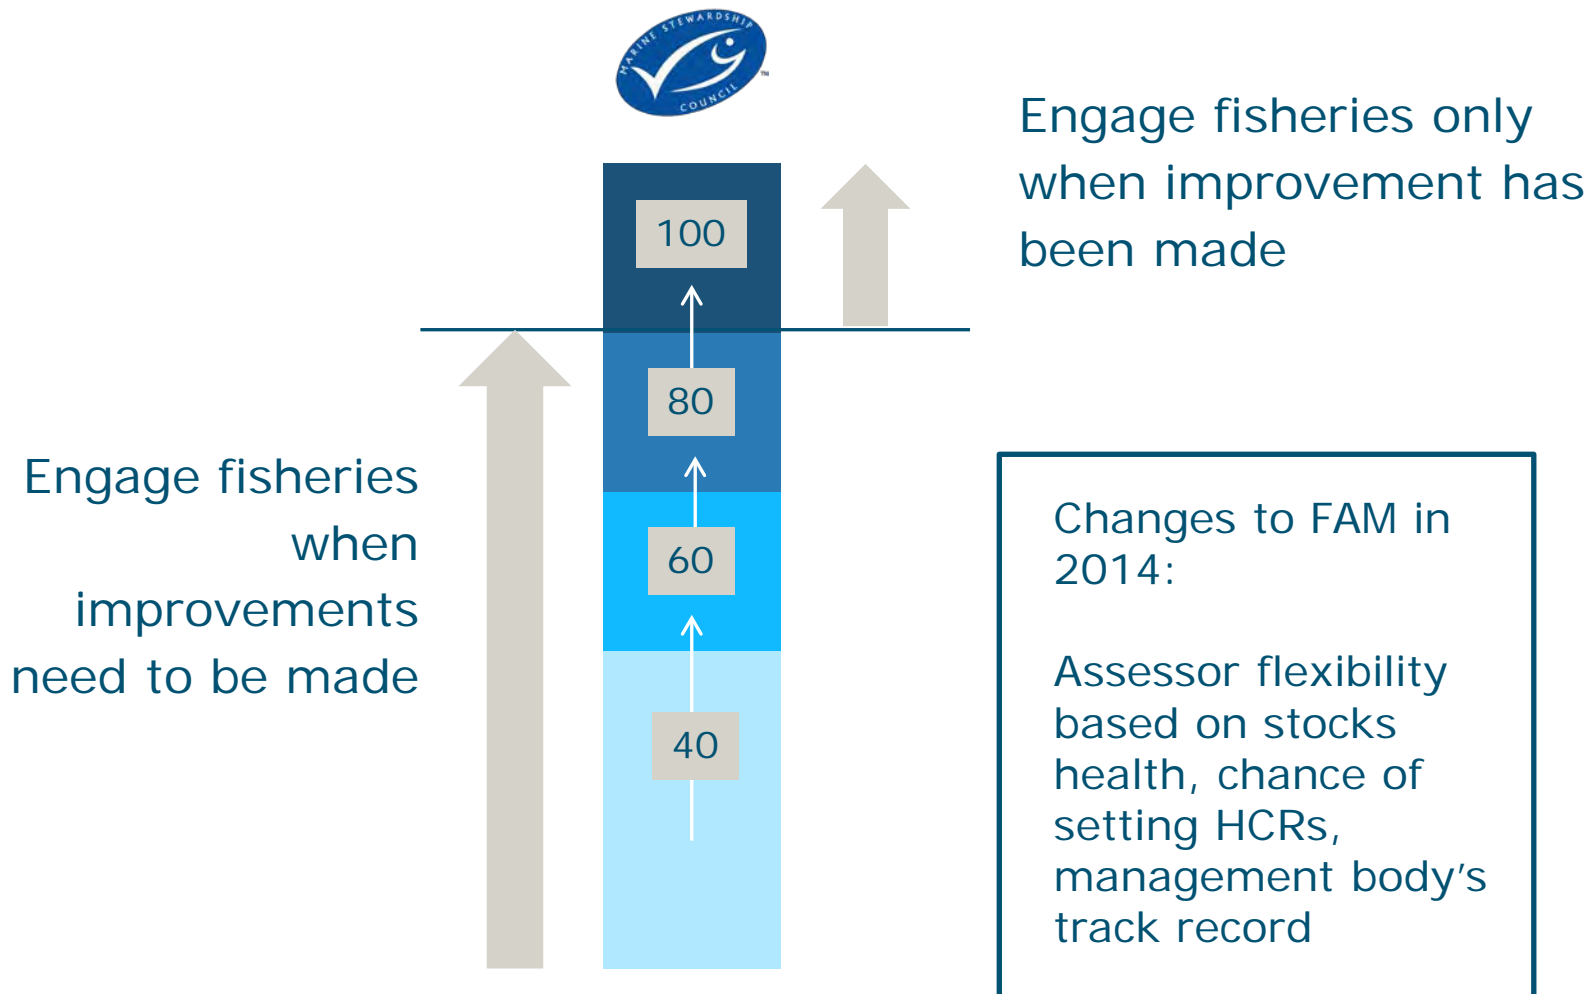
MARINE STEWARDSHIP COUNCIL ™

Engage fisheries only when improvement has been made

100

80

60

40

Engage fisheries when improvements need to be made

Changes to FAM in 2014:

Assessor flexibility based on stocks health, chance of setting HCRs, management body's track record